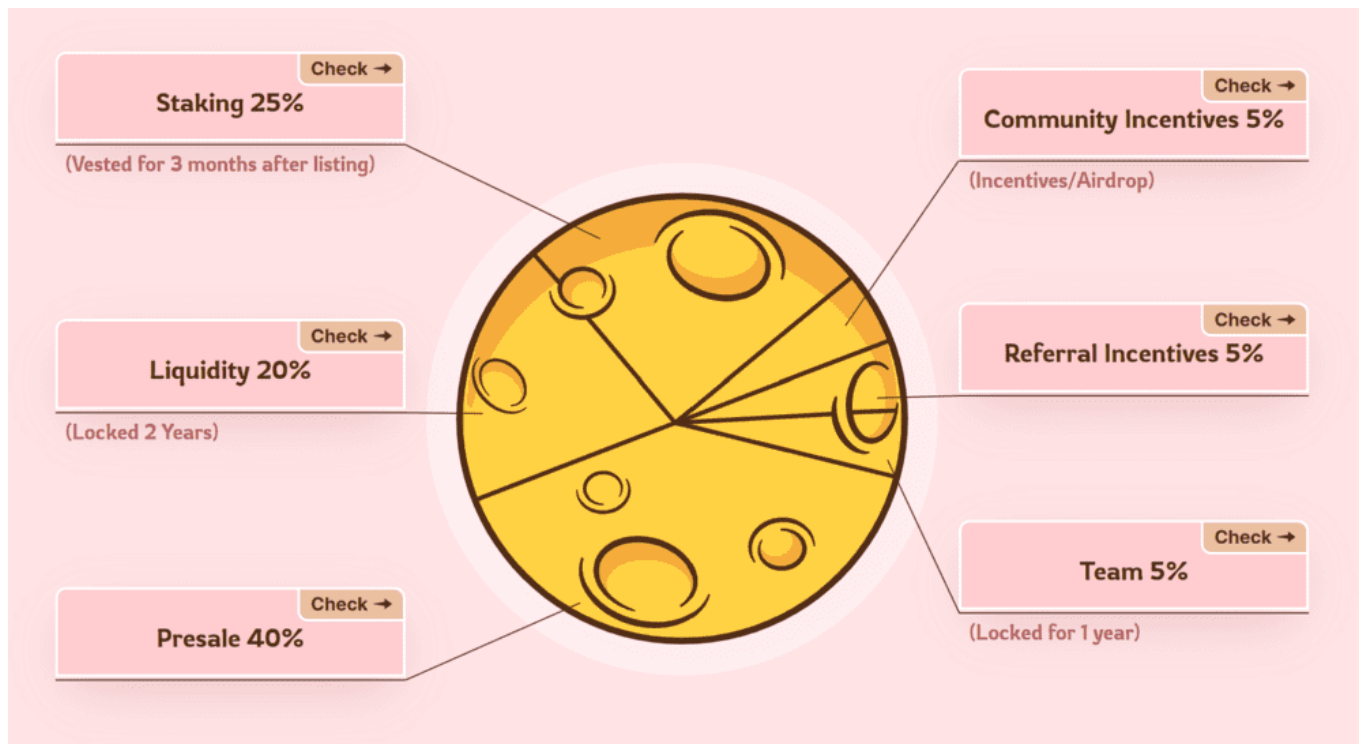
Check ➜
Staking 25%
(Vested for 3 months after listing)

Check ➜
Liquidity 20%
(Locked 2 Years)

Check ➜
Presale 40%

Check ➜
Community Incentives 5%
(Incentives/Airdrop)

Check ➜
Referral Incentives 5%

Check ➜
Team 5%
(Locked for 1 year)